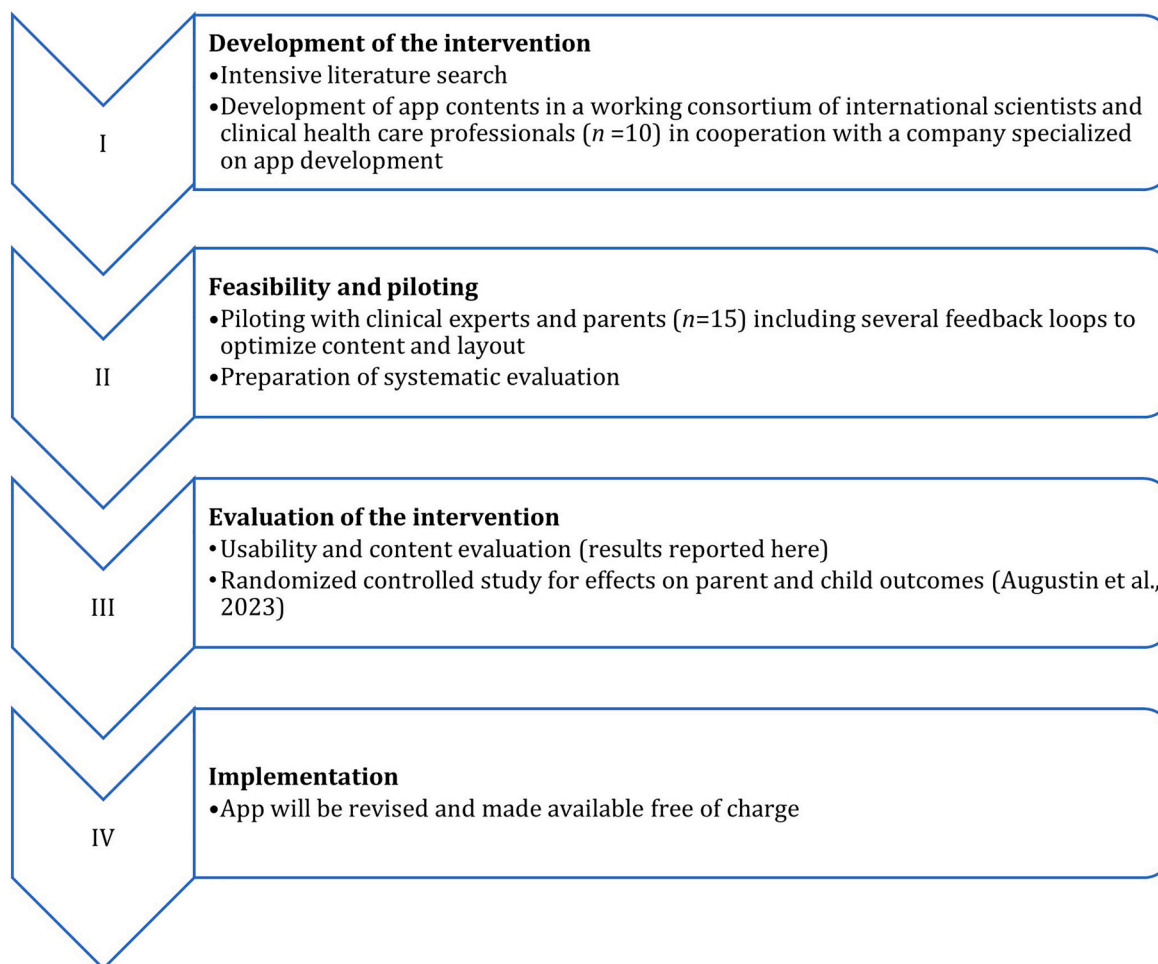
I

**Development of the intervention**
•Intensive literature search
•Development of app contents in a working consortium of international scientists and clinical health care professionals ($n$ =10) in cooperation with a company specialized on app development

II

**Feasibility and piloting**
•Piloting with clinical experts and parents ($n$=15) including several feedback loops to optimize content and layout
•Preparation of systematic evaluation

III

**Evaluation of the intervention**
•Usability and content evaluation (results reported here)
•Randomized controlled study for effects on parent and child outcomes (Augustin et al., 2023)

IV

**Implementation**
•App will be revised and made available free of charge